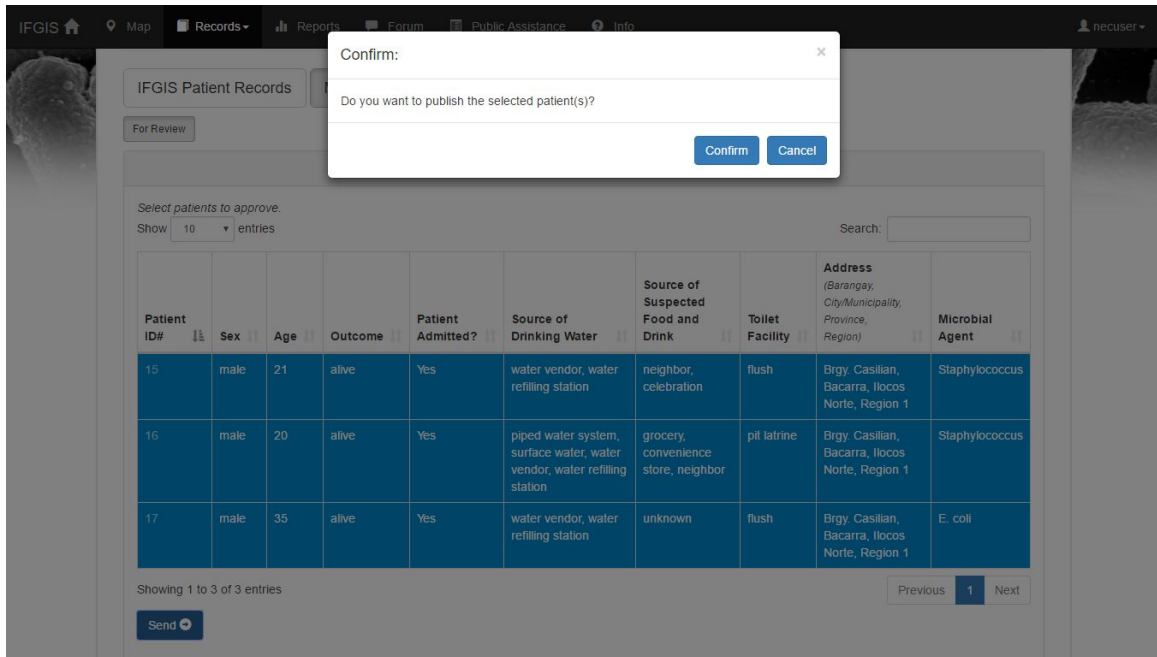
IFGIS Map Records Reports Forum Public Assistance Info necuser

Confirm:

×

Do you want to publish the selected patient(s)?

Confirm Cancel

IFGIS Patient Records

For Review

Select patients to approve.

Show 10 entries

Search:

| Patient ID# | Sex | Age | Outcome | Patient Admitted? | Source of Drinking Water | Source of Suspected Food and Drink | Toilet Facility | Address (Barangay, City/Municipality, Province, Region) | Microbial Agent |
|---|---|---|---|---|---|---|---|---|---|
| 15 | male | 21 | alive | Yes | water vendor, water refilling station | neighbor, celebration | flush | Brgy. Casilian, Bacarra, Ilocos Norte, Region 1 | Staphylococcus |
| 16 | male | 20 | alive | Yes | piped water system, surface water, water vendor, water refilling station | grocery, convenience store, neighbor | pit latrine | Brgy. Casilian, Bacarra, Ilocos Norte, Region 1 | Staphylococcus |
| 17 | male | 35 | alive | Yes | water vendor, water refilling station | unknown | flush | Brgy. Casilian, Bacarra, Ilocos Norte, Region 1 | E. coli |

Showing 1 to 3 of 3 entries

Previous 1 Next

Send